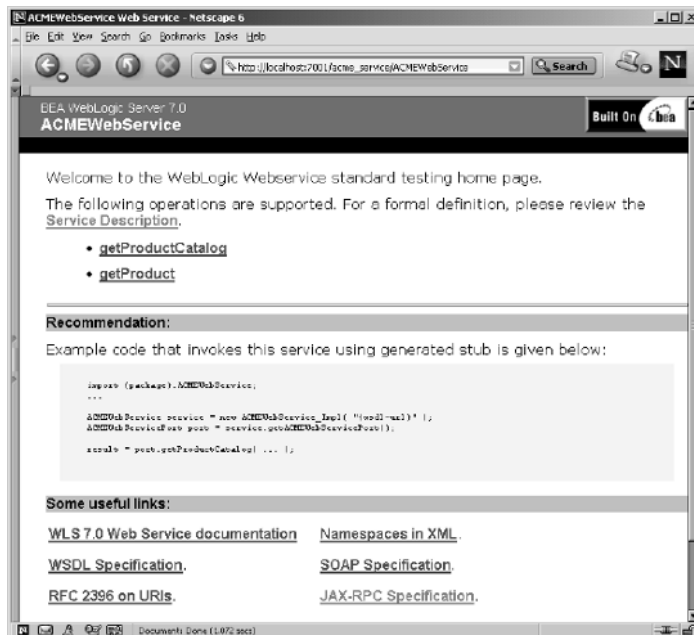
ACMEWebService Web Service - Netscape 6

File Edit View Search Go Bookmarks Tasks Help

http://localhost:7001/acme_service/ACMEWebService

Search

N

BEA WebLogic Server 7.0
ACMEWebService

Built On bea

Welcome to the WebLogic Webservice standard testing home page.

The following operations are supported. For a formal definition, please review the Service Description.

• getProductCatalog
• getProduct

Recommendation:

Example code that invokes this service using generated stub is given below:

import (package).ACMEWebService;
...

ACMEWebService service = new ACMEWebService_Impl( "(wsdl-url)" );
ACMEWebServicePort port = service.getACMEWebServicePort();

result = port.getProductCatalog( ... );

Some useful links:

| WLS 7.0 Web Service documentation | Namespaces in XML. |
|---|---|
| WSDL Specification. | SOAP Specification. |
| RFC 2396 on URIs. | JAX-RPC Specification. |

Document: Done (1.072 secs)